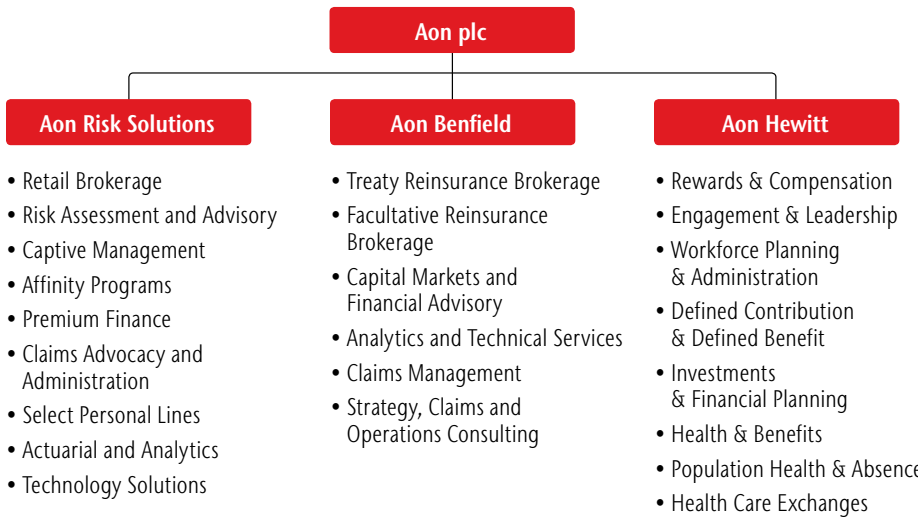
Aon plc

Aon Risk Solutions

• Retail Brokerage
• Risk Assessment and Advisory
• Captive Management
• Affinity Programs
• Premium Finance
• Claims Advocacy and Administration
• Select Personal Lines
• Actuarial and Analytics
• Technology Solutions

Aon Benfield

• Treaty Reinsurance Brokerage
• Facultative Reinsurance Brokerage
• Capital Markets and Financial Advisory
• Analytics and Technical Services
• Claims Management
• Strategy, Claims and Operations Consulting

Aon Hewitt

• Rewards & Compensation
• Engagement & Leadership
• Workforce Planning & Administration
• Defined Contribution & Defined Benefit
• Investments & Financial Planning
• Health & Benefits
• Population Health & Absence
• Health Care Exchanges